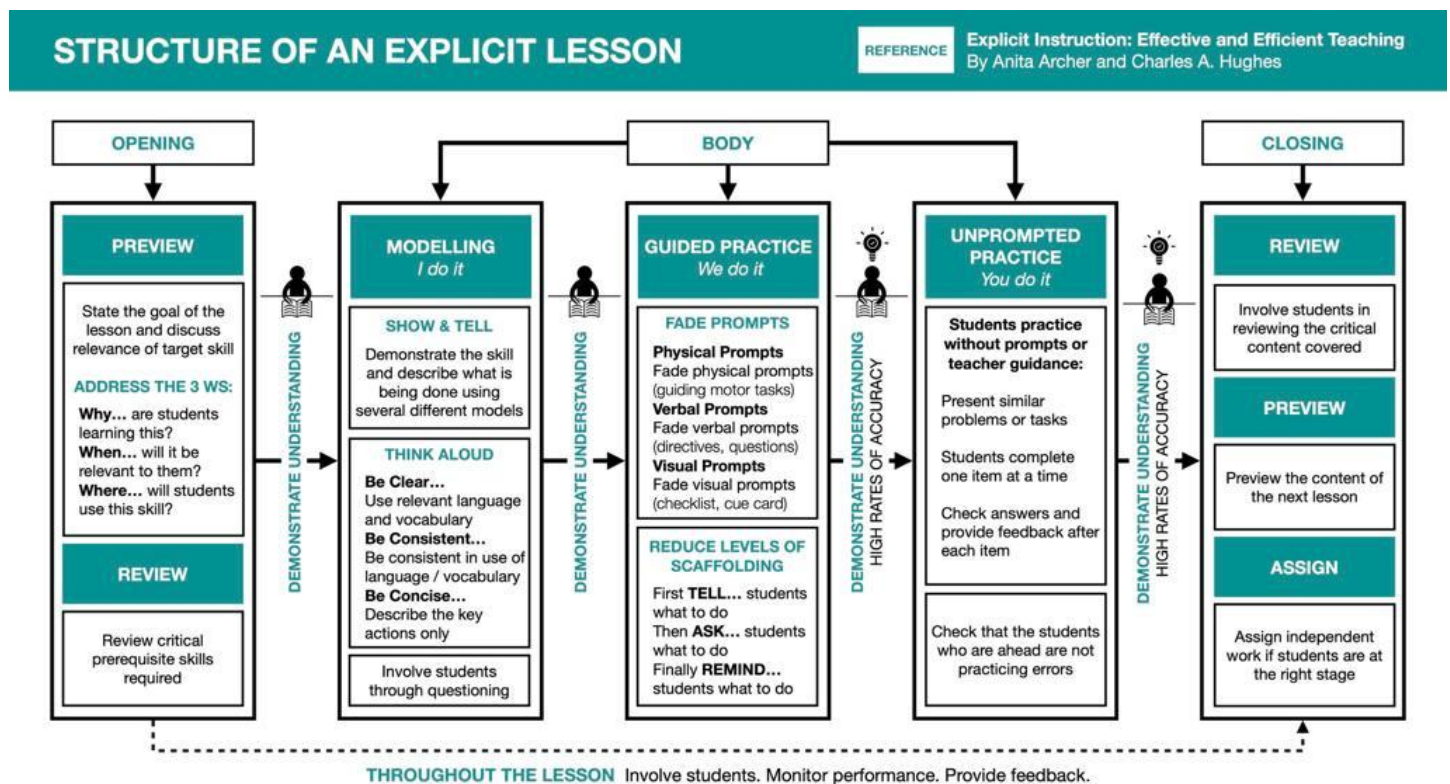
STRUCTURE OF AN EXPLICIT LESSON

REFERENCE

Explicit Instruction: Effective and Efficient Teaching
By Anita Archer and Charles A. Hughes

OPENING

BODY

CLOSING

PREVIEW

State the goal of the lesson and discuss relevance of target skill

ADDRESS THE 3 WS:

Why… are students learning this?
When… will it be relevant to them?
Where… will students use this skill?

REVIEW

Review critical prerequisite skills required

DEMONSTRATE UNDERSTANDING

MODELLING
I do it

SHOW & TELL

Demonstrate the skill and describe what is being done using several different models

THINK ALOUD

Be Clear…
Use relevant language and vocabulary
Be Consistent…
Be consistent in use of language / vocabulary
Be Concise…
Describe the key actions only

Involve students through questioning

DEMONSTRATE UNDERSTANDING

GUIDED PRACTICE
We do it

FADE PROMPTS

Physical Prompts
Fade physical prompts (guiding motor tasks)
Verbal Prompts
Fade verbal prompts (directives, questions)
Visual Prompts
Fade visual prompts (checklist, cue card)

REDUCE LEVELS OF SCAFFOLDING

First TELL… students what to do
Then ASK… students what to do
Finally REMIND… students what to do

DEMONSTRATE UNDERSTANDING
HIGH RATES OF ACCURACY

UNPROMPTED PRACTICE
You do it

Students practice without prompts or teacher guidance:

Present similar problems or tasks

Students complete one item at a time

Check answers and provide feedback after each item

Check that the students who are ahead are not practicing errors

DEMONSTRATE UNDERSTANDING
HIGH RATES OF ACCURACY

REVIEW

Involve students in reviewing the critical content covered

PREVIEW

Preview the content of the next lesson

ASSIGN

Assign independent work if students are at the right stage

THROUGHOUT THE LESSON Involve students. Monitor performance. Provide feedback.